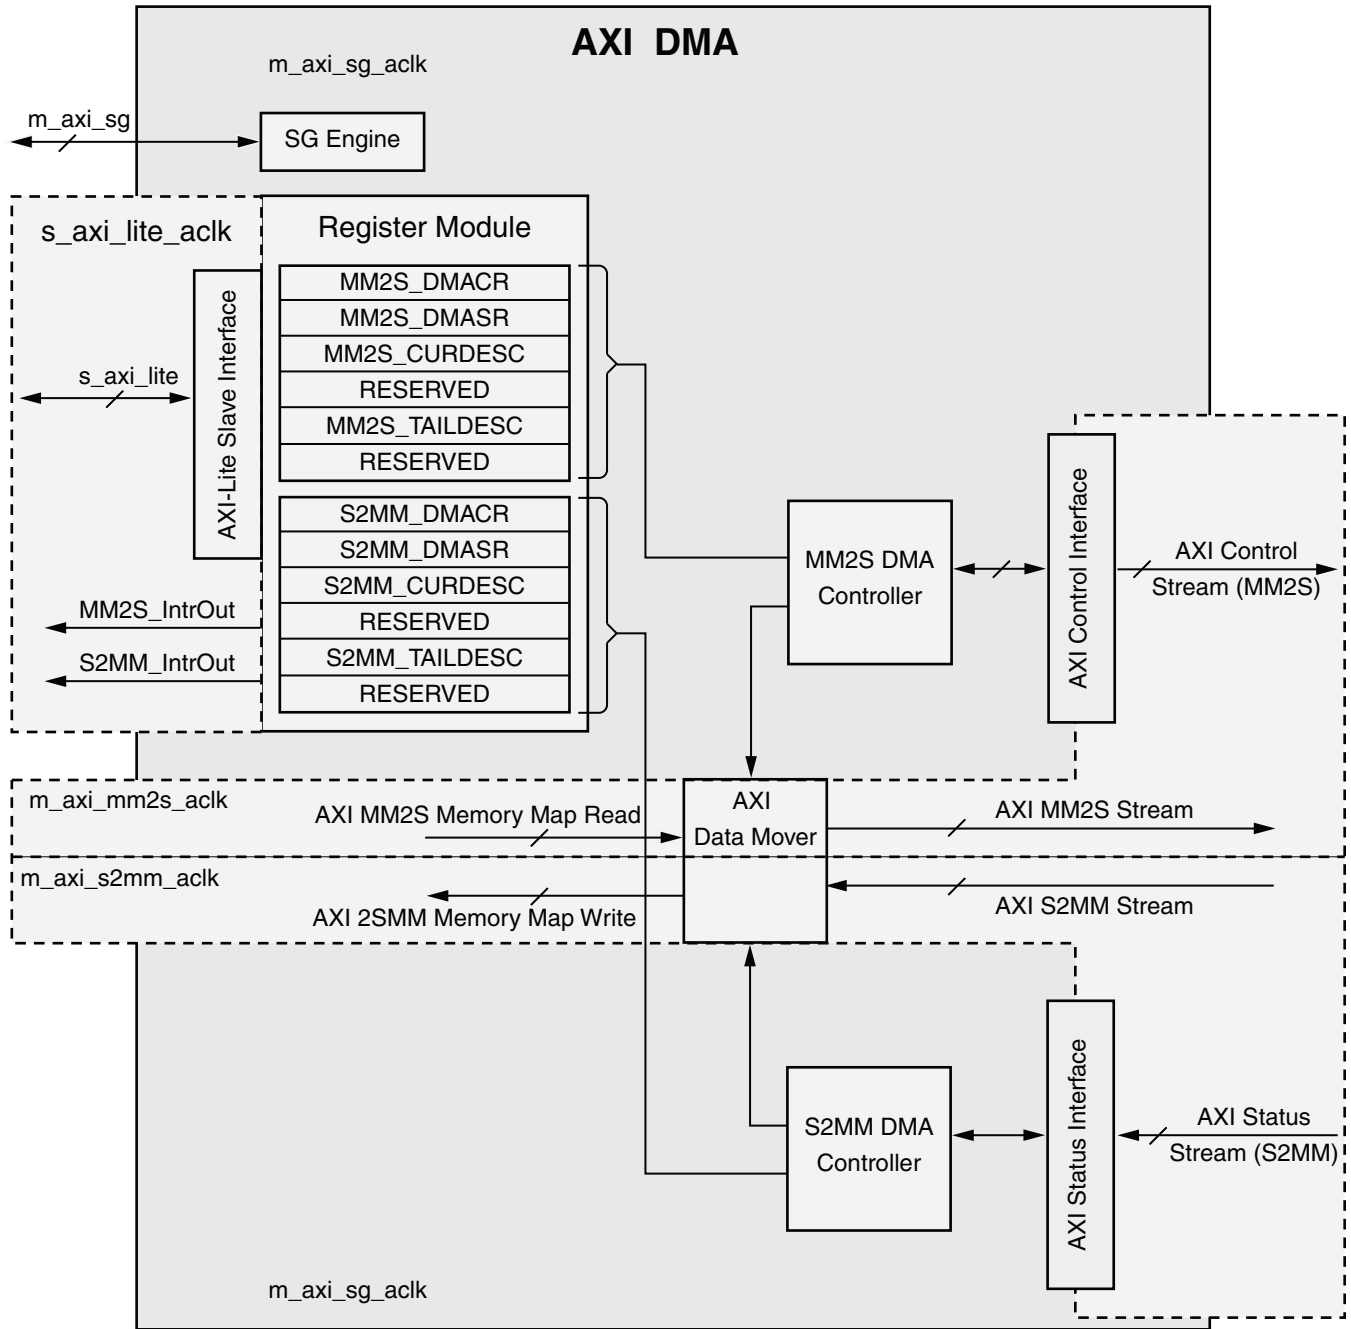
AXI DMA

m_axi_sg_aclk

m_axi_sg

SG Engine

s_axi_lite_aclk

Register Module

AXI-Lite Slave Interface

s_axi_lite

| MM2S_DMACR |
|---|
| MM2S_DMASR |
| MM2S_CURDESC |
| RESERVED |
| MM2S_TAILDESC |
| RESERVED |

| S2MM_DMACR |
|---|
| S2MM_DMASR |
| S2MM_CURDESC |
| RESERVED |
| S2MM_TAILDESC |
| RESERVED |

MM2S_IntrOut

S2MM_IntrOut

MM2S DMA Controller

AXI Control Interface

AXI Control Stream (MM2S)

m_axi_mm2s_aclk

AXI MM2S Memory Map Read

AXI Data Mover

AXI MM2S Stream

m_axi_s2mm_aclk

AXI 2SMM Memory Map Write

AXI S2MM Stream

S2MM DMA Controller

AXI Status Interface

AXI Status Stream (S2MM)

m_axi_sg_aclk